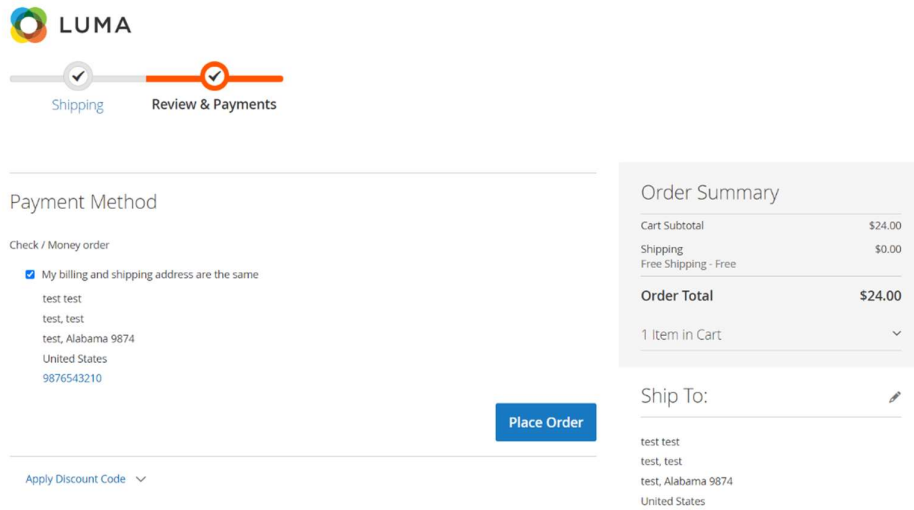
LUMA

Shipping

Review & Payments

Payment Method

Check / Money order

My billing and shipping address are the same

test test
test, test
test, Alabama 9874
United States
9876543210

Place Order

Apply Discount Code

Order Summary

| | |
|---|---|
| Cart Subtotal | $24.00 |
| Shipping<br>Free Shipping - Free | $0.00 |
| Order Total | $24.00 |

1 Item in Cart

Ship To:

test test
test, test
test, Alabama 9874
United States